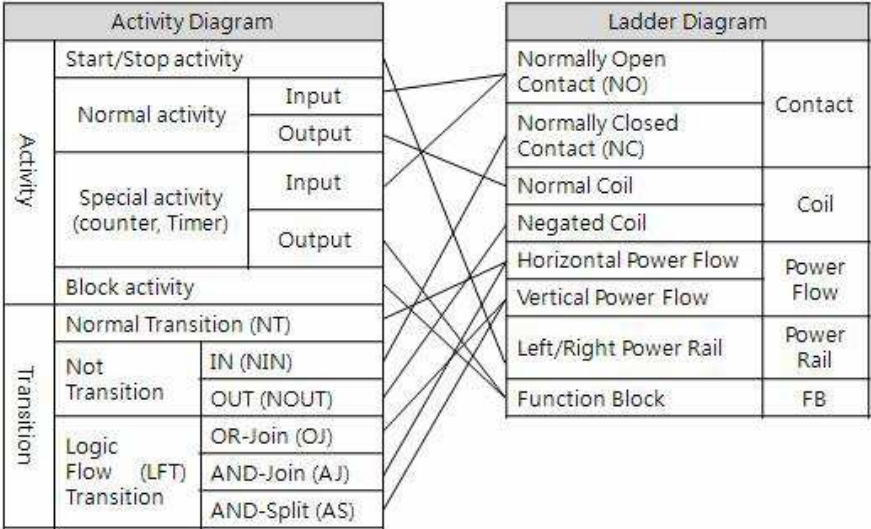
| Activity Diagram | | |
|---|---|---|
| Activity | Start/Stop activity | |
| | Normal activity | Input |
| | | Output |
| | Special activity (counter, Timer) | Input |
| | | Output |
| | Block activity | |
| Transition | Normal Transition (NT) | |
| | Not Transition | IN (NIN) |
| | | OUT (NOUT) |
| | Logic Flow (LFT) Transition | OR-Join (OJ) |
| | | AND-Join (AJ) |
| | | AND-Split (AS) |

| Ladder Diagram | |
|---|---|
| Normally Open Contact (NO) | Contact |
| Normally Closed Contact (NC) | |
| Normal Coil | Coil |
| Negated Coil | |
| Horizontal Power Flow | Power Flow |
| Vertical Power Flow | |
| Left/Right Power Rail | Power Rail |
| Function Block | FB |